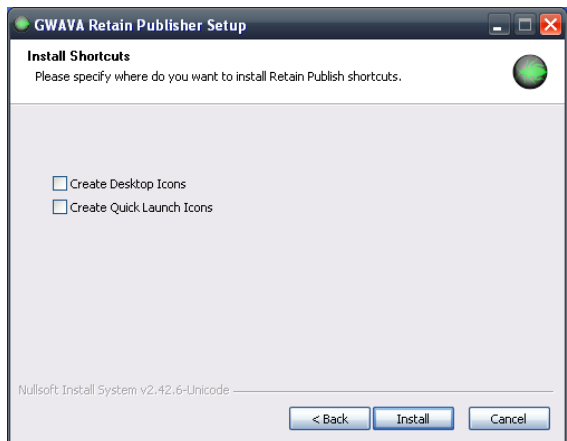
GWAVA Retain Publisher Setup

Install Shortcuts

Please specify where do you want to install Retain Publish shortcuts.

Create Desktop Icons

Create Quick Launch Icons

Nullsoft Install System v2.42.6-Unicode

< Back

Install

Cancel